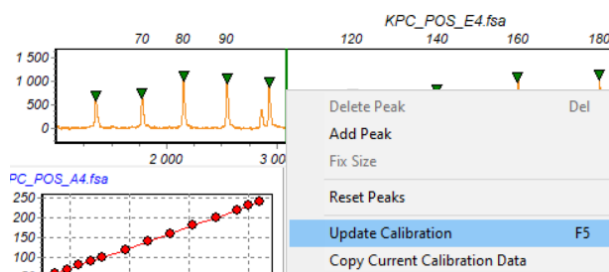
KPC_POS_E4.fsa

70 80 90 120 140 160 180

1 500
1 000
500
0

2 000 3 00

PC_POS_A4.fsa

250
200
150
100

Delete Peak Del
Add Peak
Fix Size
Reset Peaks
Update Calibration F5
Copy Current Calibration Data